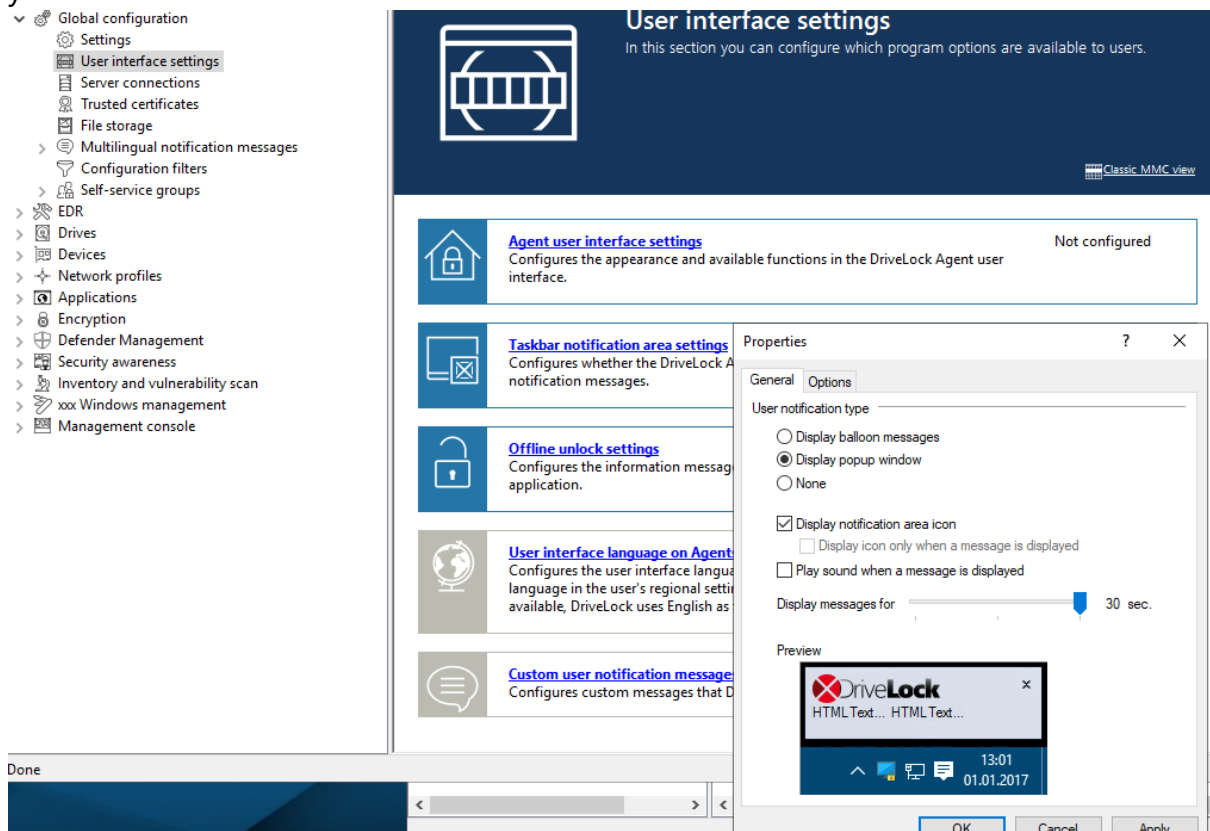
Global configuration
Settings
User interface settings
Server connections
Trusted certificates
File storage
Multilingual notification messages
Configuration filters
Self-service groups
EDR
Drives
Devices
Network profiles
Applications
Encryption
Defender Management
Security awareness
Inventory and vulnerability scan
xxx Windows management
Management console

User interface settings
In this section you can configure which program options are available to users.

Classic MMC view

Agent user interface settings
Configures the appearance and available functions in the DriveLock Agent user interface.
Not configured

Taskbar notification area settings
Configures whether the DriveLock A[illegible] notification messages.

Offline unlock settings
Configures the information messag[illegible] application.

User interface language on Agent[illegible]
Configures the user interface langu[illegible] language in the user's regional setti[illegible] available, DriveLock uses English as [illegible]

Custom user notification message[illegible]
Configures custom messages that D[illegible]

Properties
?
General
Options
User notification type
Display balloon messages
Display popup window
None
Display notification area icon
Display icon only when a message is displayed
Play sound when a message is displayed
Display messages for
30 sec.
Preview
DriveLock
HTML Text... HTML Text...
13:01
01.01.2017

Done
OK
Cancel
Apply